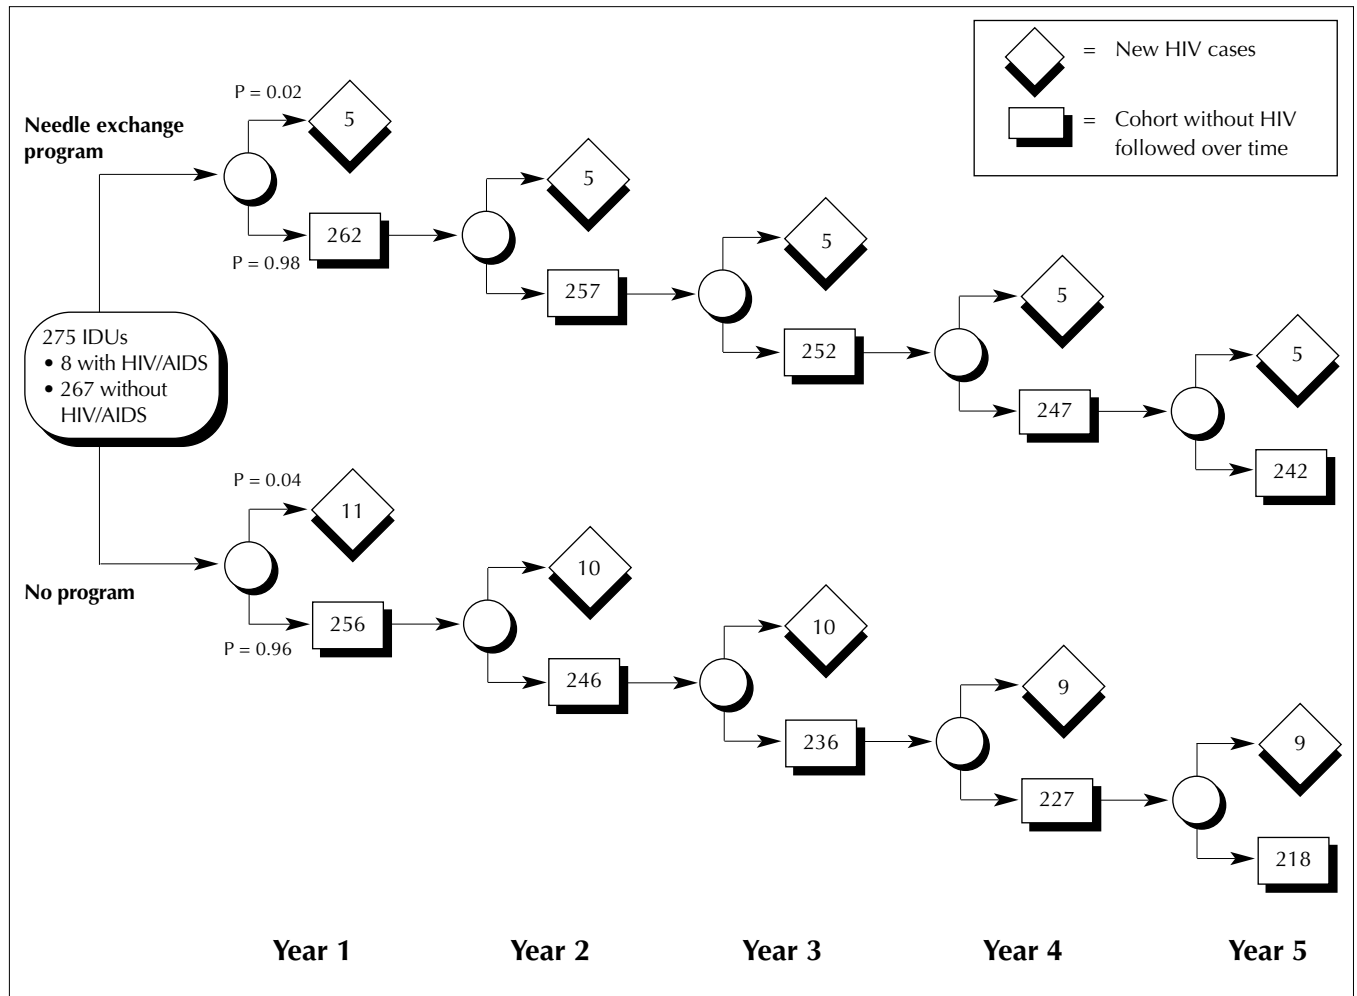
= New HIV cases

= Cohort without HIV followed over time

Needle exchange program

P = 0.02

5

262

P = 0.98

5

257

5

252

5

247

5

242

275 IDUs
• 8 with HIV/AIDS
• 267 without HIV/AIDS

P = 0.04

11

No program

256

P = 0.96

10

246

10

236

9

227

9

218

Year 1

Year 2

Year 3

Year 4

Year 5